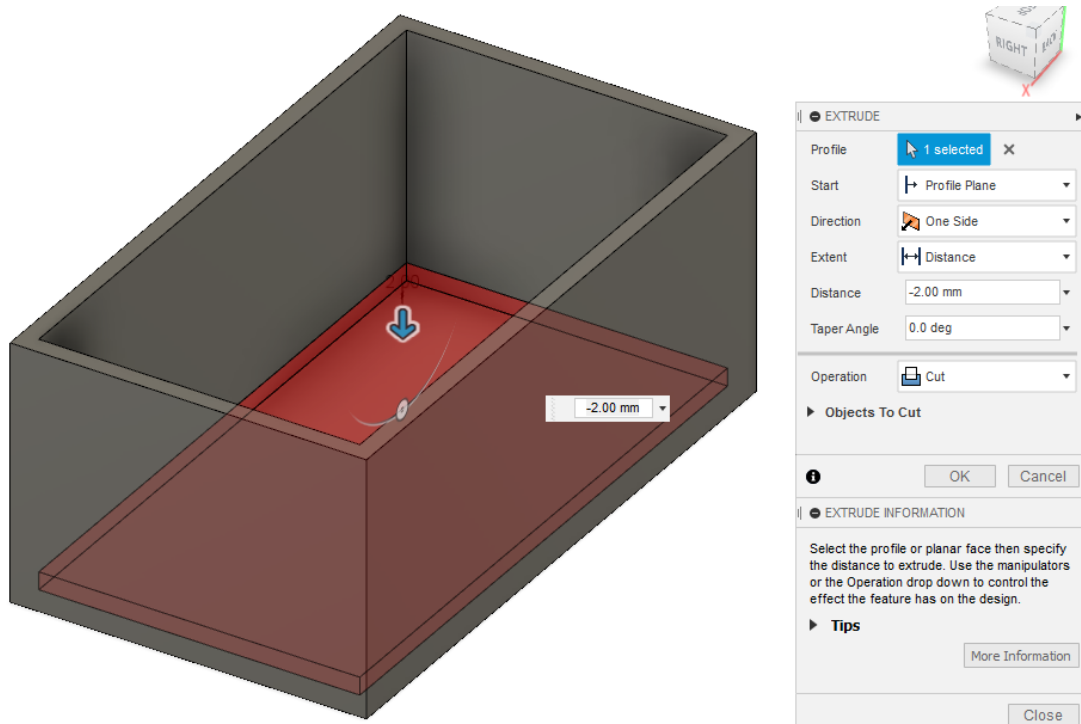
RIGHT

BACK

X

-2.00

-2.00 mm

EXTRUDE

Profile | 1 selected

Start | Profile Plane

Direction | One Side

Extent | Distance

Distance | -2.00 mm

Taper Angle | 0.0 deg

Operation | Cut

Objects To Cut

OK

Cancel

EXTRUDE INFORMATION

Select the profile or planar face then specify the distance to extrude. Use the manipulators or the Operation drop down to control the effect the feature has on the design.

Tips

More Information

Close